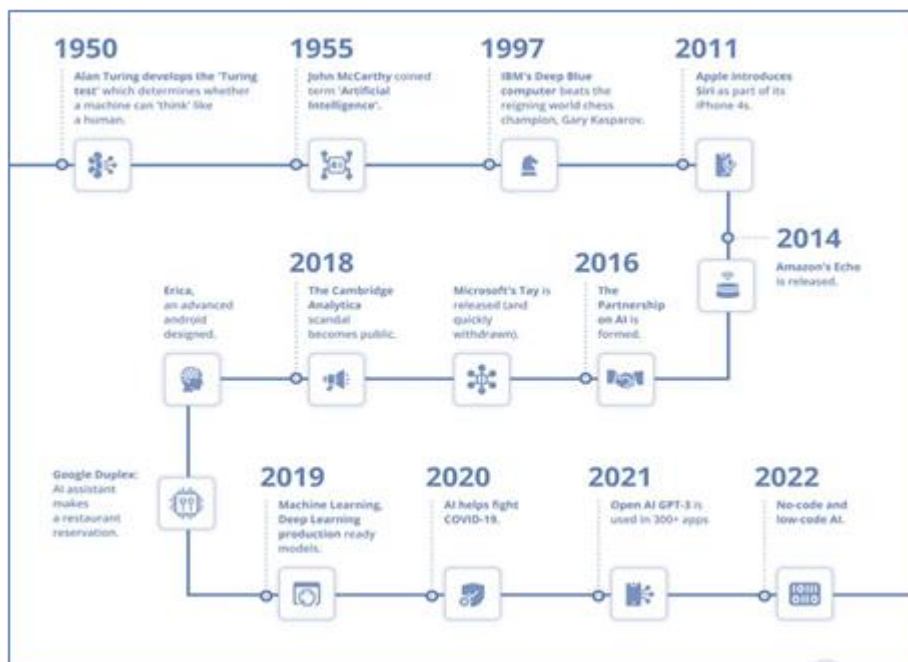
1950
Alan Turing develops the 'Turing test' which determines whether a machine can 'think' like a human.

1955
John McCarthy coined term 'Artificial Intelligence'.

1997
IBM's Deep Blue computer beats the reigning world chess champion, Gary Kasparov.

2011
Apple introduces Siri as part of its iPhone 4s.

2014
Amazon's Eche is released.

2016
The Partnership on AI is formed.

Microsoft's Tay is released (and quickly withdrawn).

2018
The Cambridge Analytica scandal becomes public.

Erica, an advanced android designed.

Google Duplex: AI assistant makes a restaurant reservation.

2019
Machine Learning, Deep Learning production ready models.

2020
AI helps fight COVID-19.

2021
Open AI GPT-3 is used in 300+ apps

2022
No-code and low-code AI.